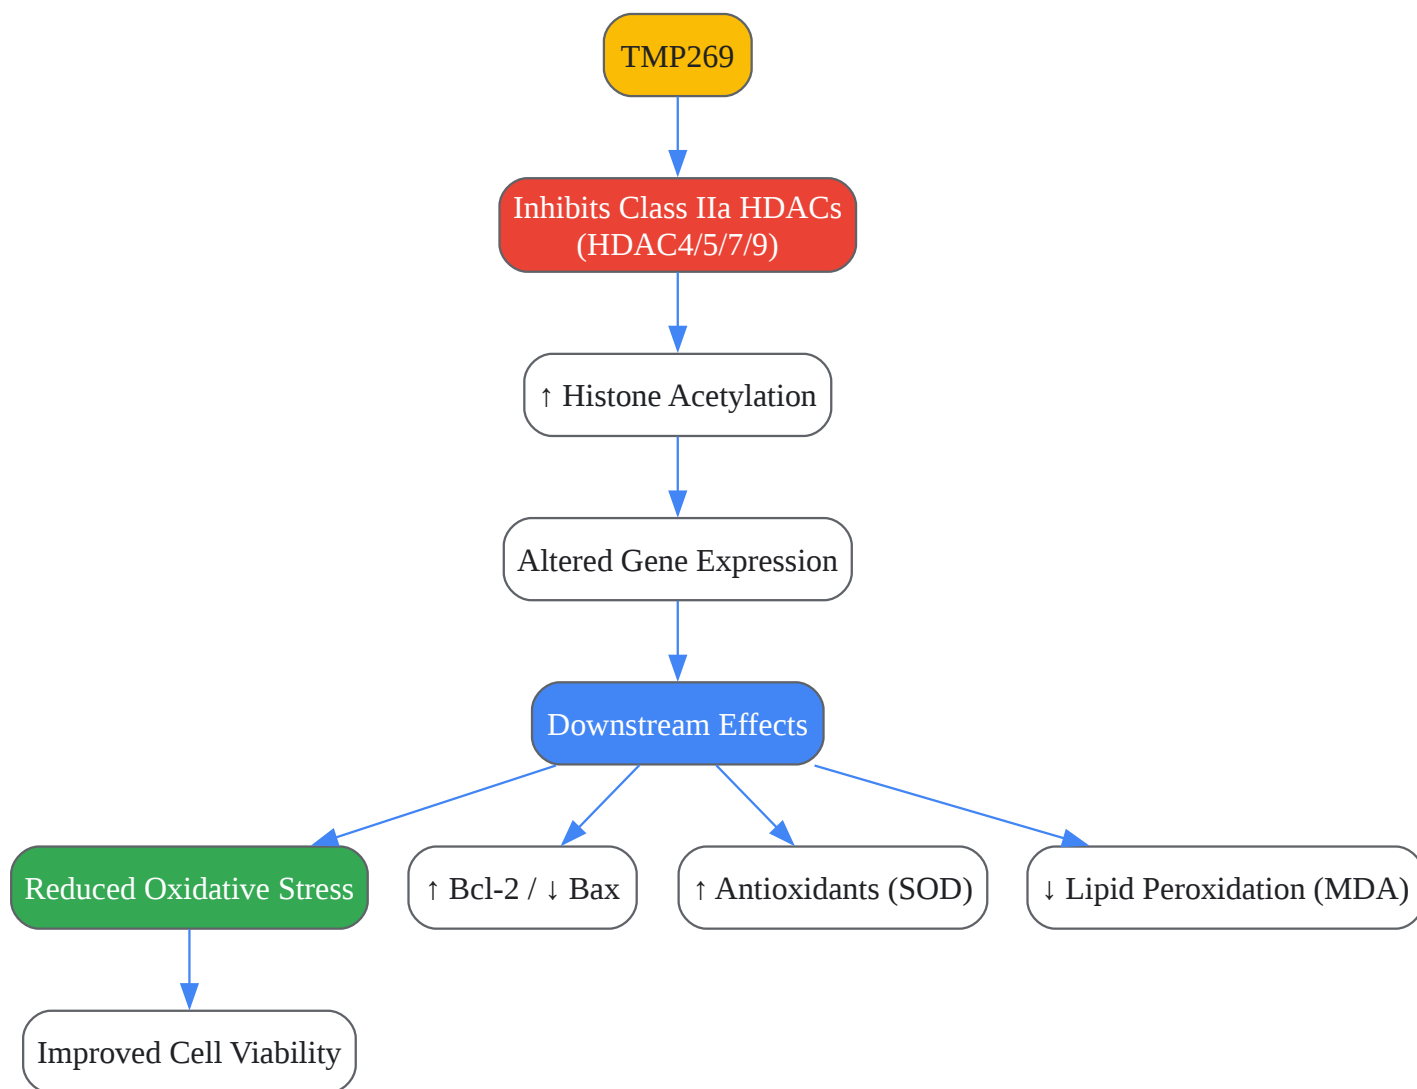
TMP269

Inhibits Class IIa HDACs (HDAC4/5/7/9)

↑ Histone Acetylation

Altered Gene Expression

Downstream Effects

Reduced Oxidative Stress

↑ Bcl-2 / ↓ Bax

↑ Antioxidants (SOD)

↓ Lipid Peroxidation (MDA)

Improved Cell Viability